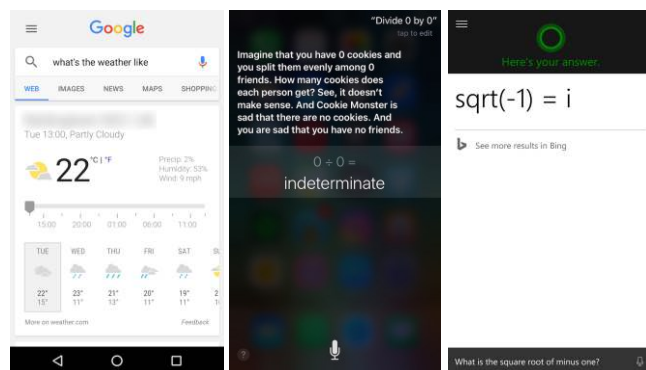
Google

what's the weather like

WEB IMAGES NEWS MAPS SHOPPING

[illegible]
Tue 13:00, Partly Cloudy

22 °C | °F

Precip: 2%
Humidity: 53%
Wind: 9 mph

15:00 18:00 21:00 00:00 03:00 06:00 09:00 12:00

| TUE | WED | THU | FRI | SAT | SU |
|---|---|---|---|---|---|
| 22° | 23° | 21° | 20° | 19° | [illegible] |
| 15° | 11° | 13° | 11° | 11° | 1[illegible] |

More on weather.com
Feedback

"Divide 0 by 0"
tap to edit

Imagine that you have 0 cookies and you split them evenly among 0 friends. How many cookies does each person get? See, it doesn't make sense. And Cookie Monster is sad that there are no cookies. And you are sad that you have no friends.

0 ÷ 0 =
indeterminate

Here's your answer.

sqrt(-1) = i

See more results in Bing

What is the square root of minus one?